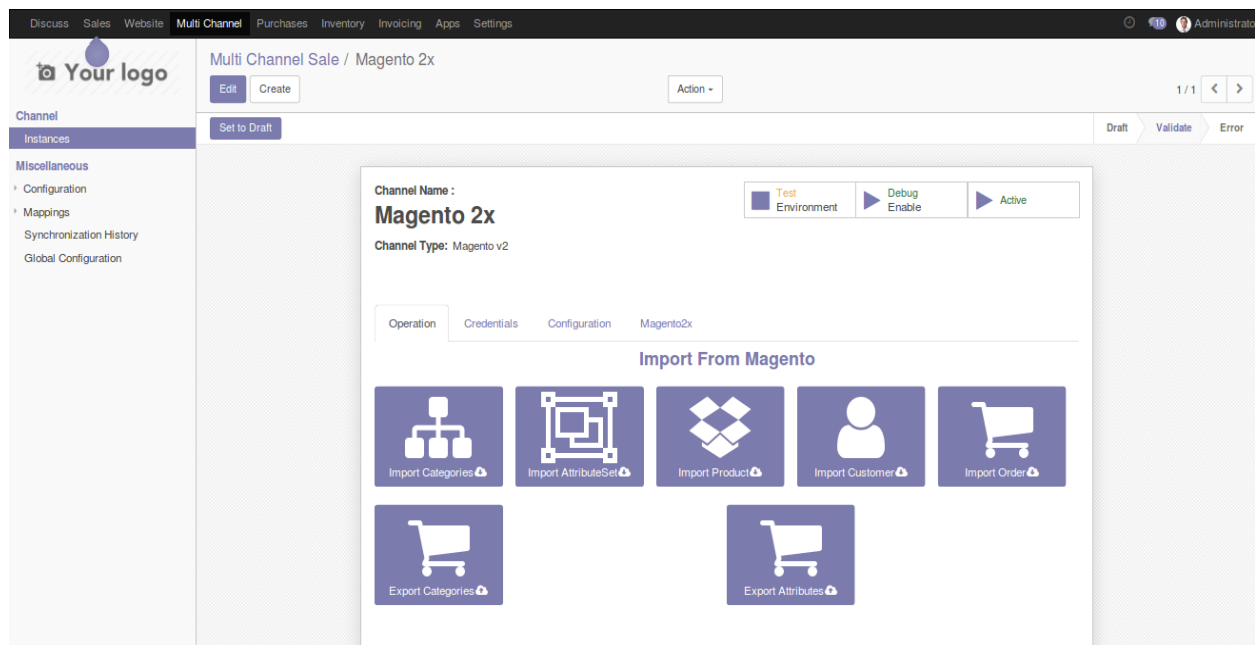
Discuss Sales Website Multi Channel Purchases Inventory Invoicing Apps Settings

10 Administrato

Your logo

Multi Channel Sale / Magento 2x

Edit Create

Action

1 / 1

Channel

Instances

Miscellaneous

Configuration

Mappings

Synchronization History

Global Configuration

Set to Draft

Draft Validate Error

Channel Name :

Magento 2x

Channel Type: Magento v2

Test Environment

Debug Enable

Active

Operation Credentials Configuration Magento2x

Import From Magento

Import Categories

Import AttributeSet

Import Product

Import Customer

Import Order

Export Categories

Export Attributes